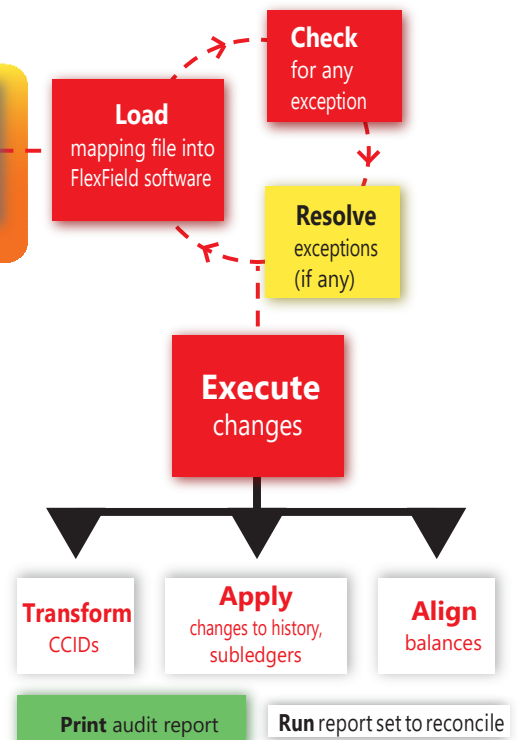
Check
for any exception

Load
mapping file into FlexField software

Resolve
exceptions (if any)

Execute
changes

Transform
CCIDs

Apply
changes to history, subledgers

Align
balances

Print audit report

Run report set to reconcile